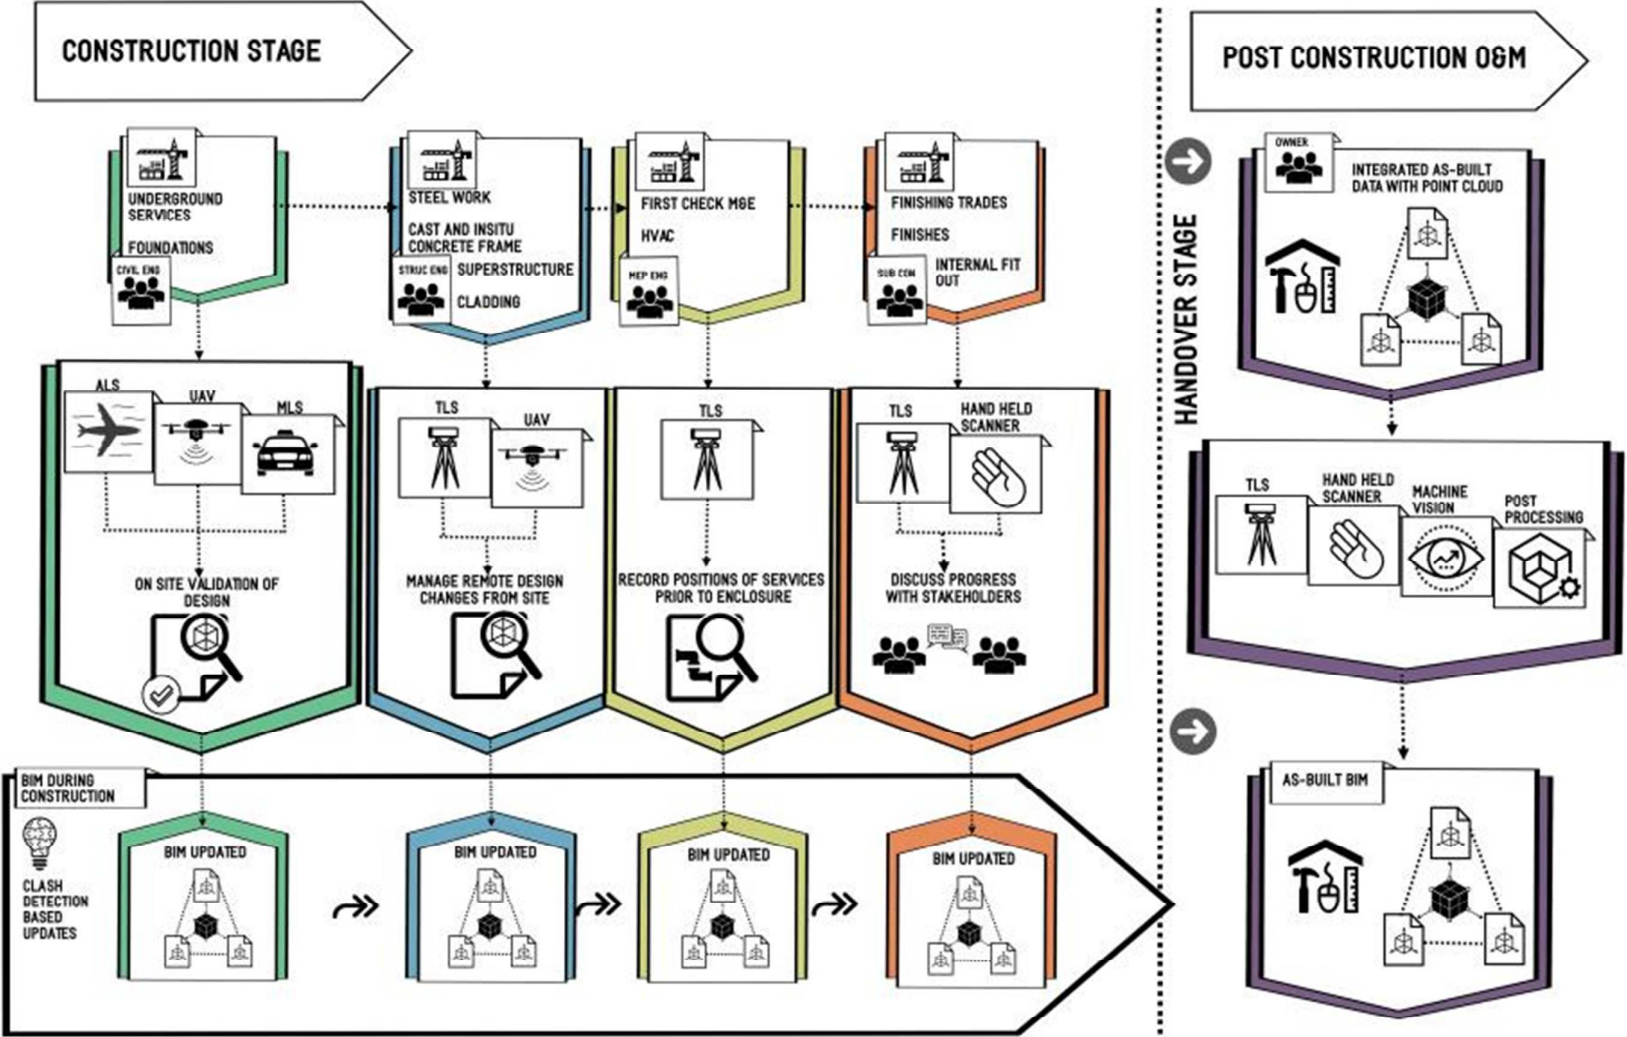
CONSTRUCTION STAGE

UNDERGROUND SERVICES

FOUNDATIONS

CIVIL ENG

STEEL WORK

CAST AND INSITU CONCRETE FRAME

STRUC ENG

SUPERSTRUCTURE

CLADDING

FIRST CHECK M&E

HVAC

MEP ENG

FINISHING TRADES

FINISHES

SUB CON

INTERNAL FIT OUT

ALS

UAV

MLS

ON SITE VALIDATION OF DESIGN

TLS

UAV

MANAGE REMOTE DESIGN CHANGES FROM SITE

TLS

RECORD POSITIONS OF SERVICES PRIOR TO ENCLOSURE

TLS

HAND HELD SCANNER

DISCUSS PROGRESS WITH STAKEHOLDERS

BIM DURING CONSTRUCTION

CLASH DETECTION BASED UPDATES

BIM UPDATED

BIM UPDATED

BIM UPDATED

BIM UPDATED

HANDOVER STAGE

POST CONSTRUCTION O&M

OWNER

INTEGRATED AS-BUILT DATA WITH POINT CLOUD

TLS

HAND HELD SCANNER

MACHINE VISION

POST PROCESSING

AS-BUILT BIM